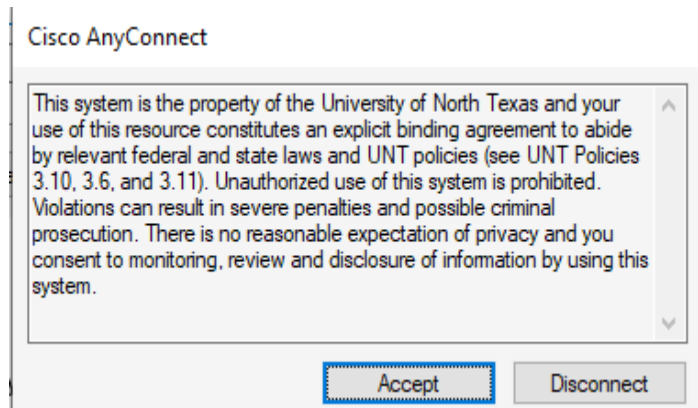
Cisco AnyConnect

This system is the property of the University of North Texas and your use of this resource constitutes an explicit binding agreement to abide by relevant federal and state laws and UNT policies (see UNT Policies 3.10, 3.6, and 3.11). Unauthorized use of this system is prohibited. Violations can result in severe penalties and possible criminal prosecution. There is no reasonable expectation of privacy and you consent to monitoring, review and disclosure of information by using this system.

Accept

Disconnect